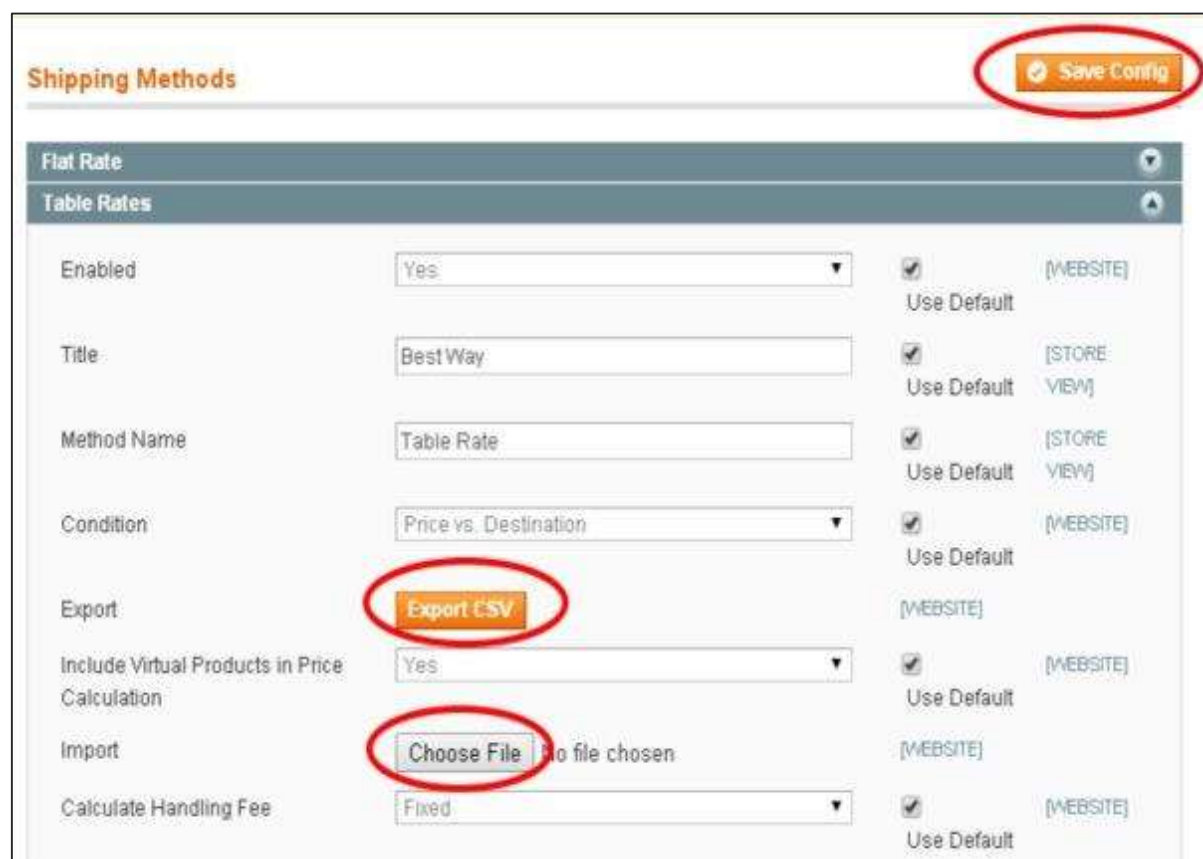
Shipping Methods

Save Config

Flat Rate

Table Rates

Enabled | Yes | Use Default | [WEBSITE]

Title | Best Way | Use Default | [STORE VIEW]

Method Name | Table Rate | Use Default | [STORE VIEW]

Condition | Price vs. Destination | Use Default | [WEBSITE]

Export | Export CSV | [WEBSITE]

Include Virtual Products in Price Calculation | Yes | Use Default | [WEBSITE]

Import | Choose File No file chosen | [WEBSITE]

Calculate Handling Fee | Fixed | Use Default | [WEBSITE]